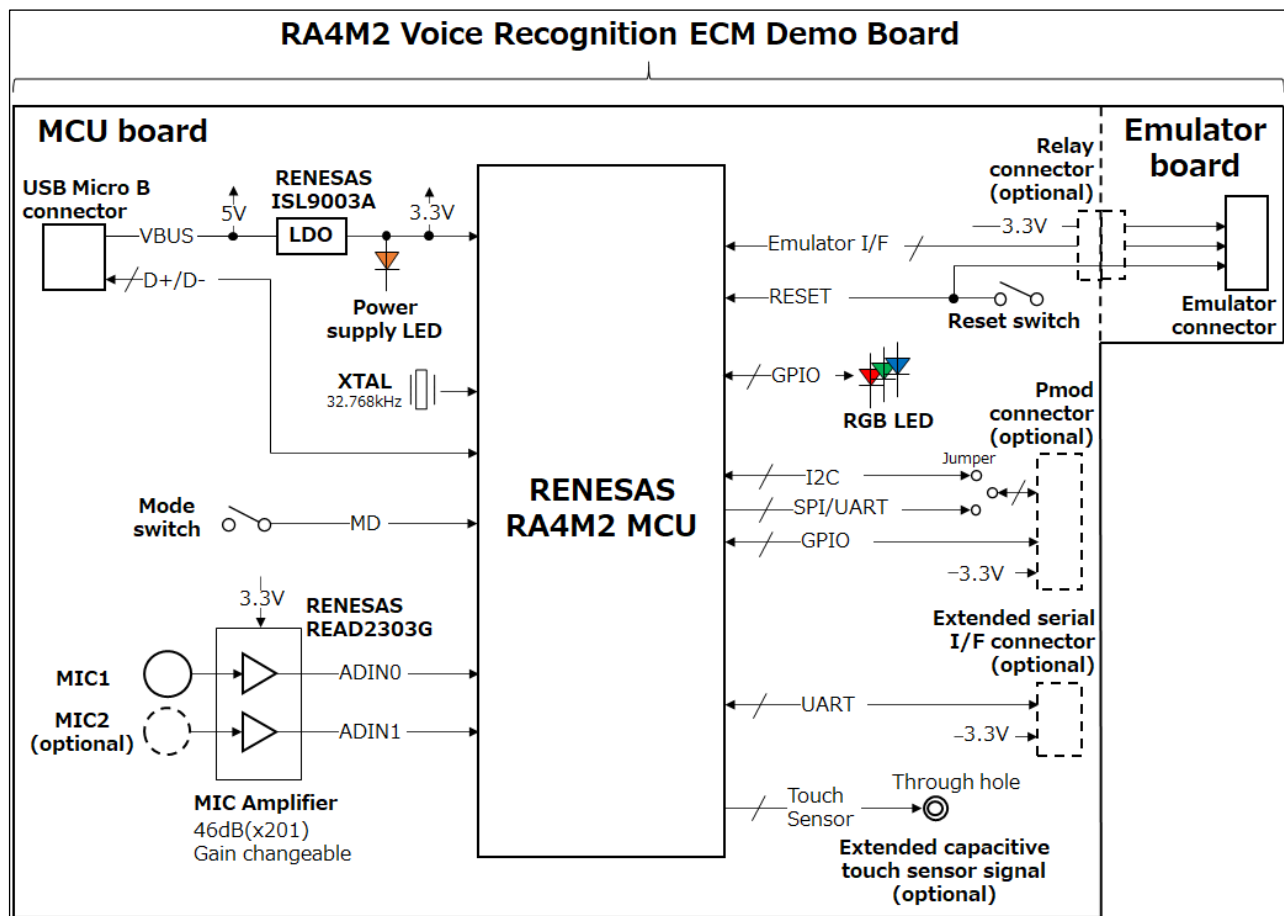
RA4M2 Voice Recognition ECM Demo Board

MCU board

Emulator board

USB Micro B connector

VBUS

D+/D-

5V

RENESAS ISL9003A

LDO

3.3V

Power supply LED

XTAL
32.768kHz

Mode switch

MD

3.3V

RENESAS READ2303G

MIC1

MIC2 (optional)

ADIN0

ADIN1

MIC Amplifier
46dB(x201)
Gain changeable

RENESAS RA4M2 MCU

Emulator I/F

RESET

GPIO

RGB LED

I2C

SPI/UART

GPIO

UART

Touch Sensor

Relay connector (optional)

3.3V

Reset switch

Emulator connector

Pmod connector (optional)

Jumper

3.3V

Extended serial I/F connector (optional)

3.3V

Through hole

Extended capacitive touch sensor signal (optional)